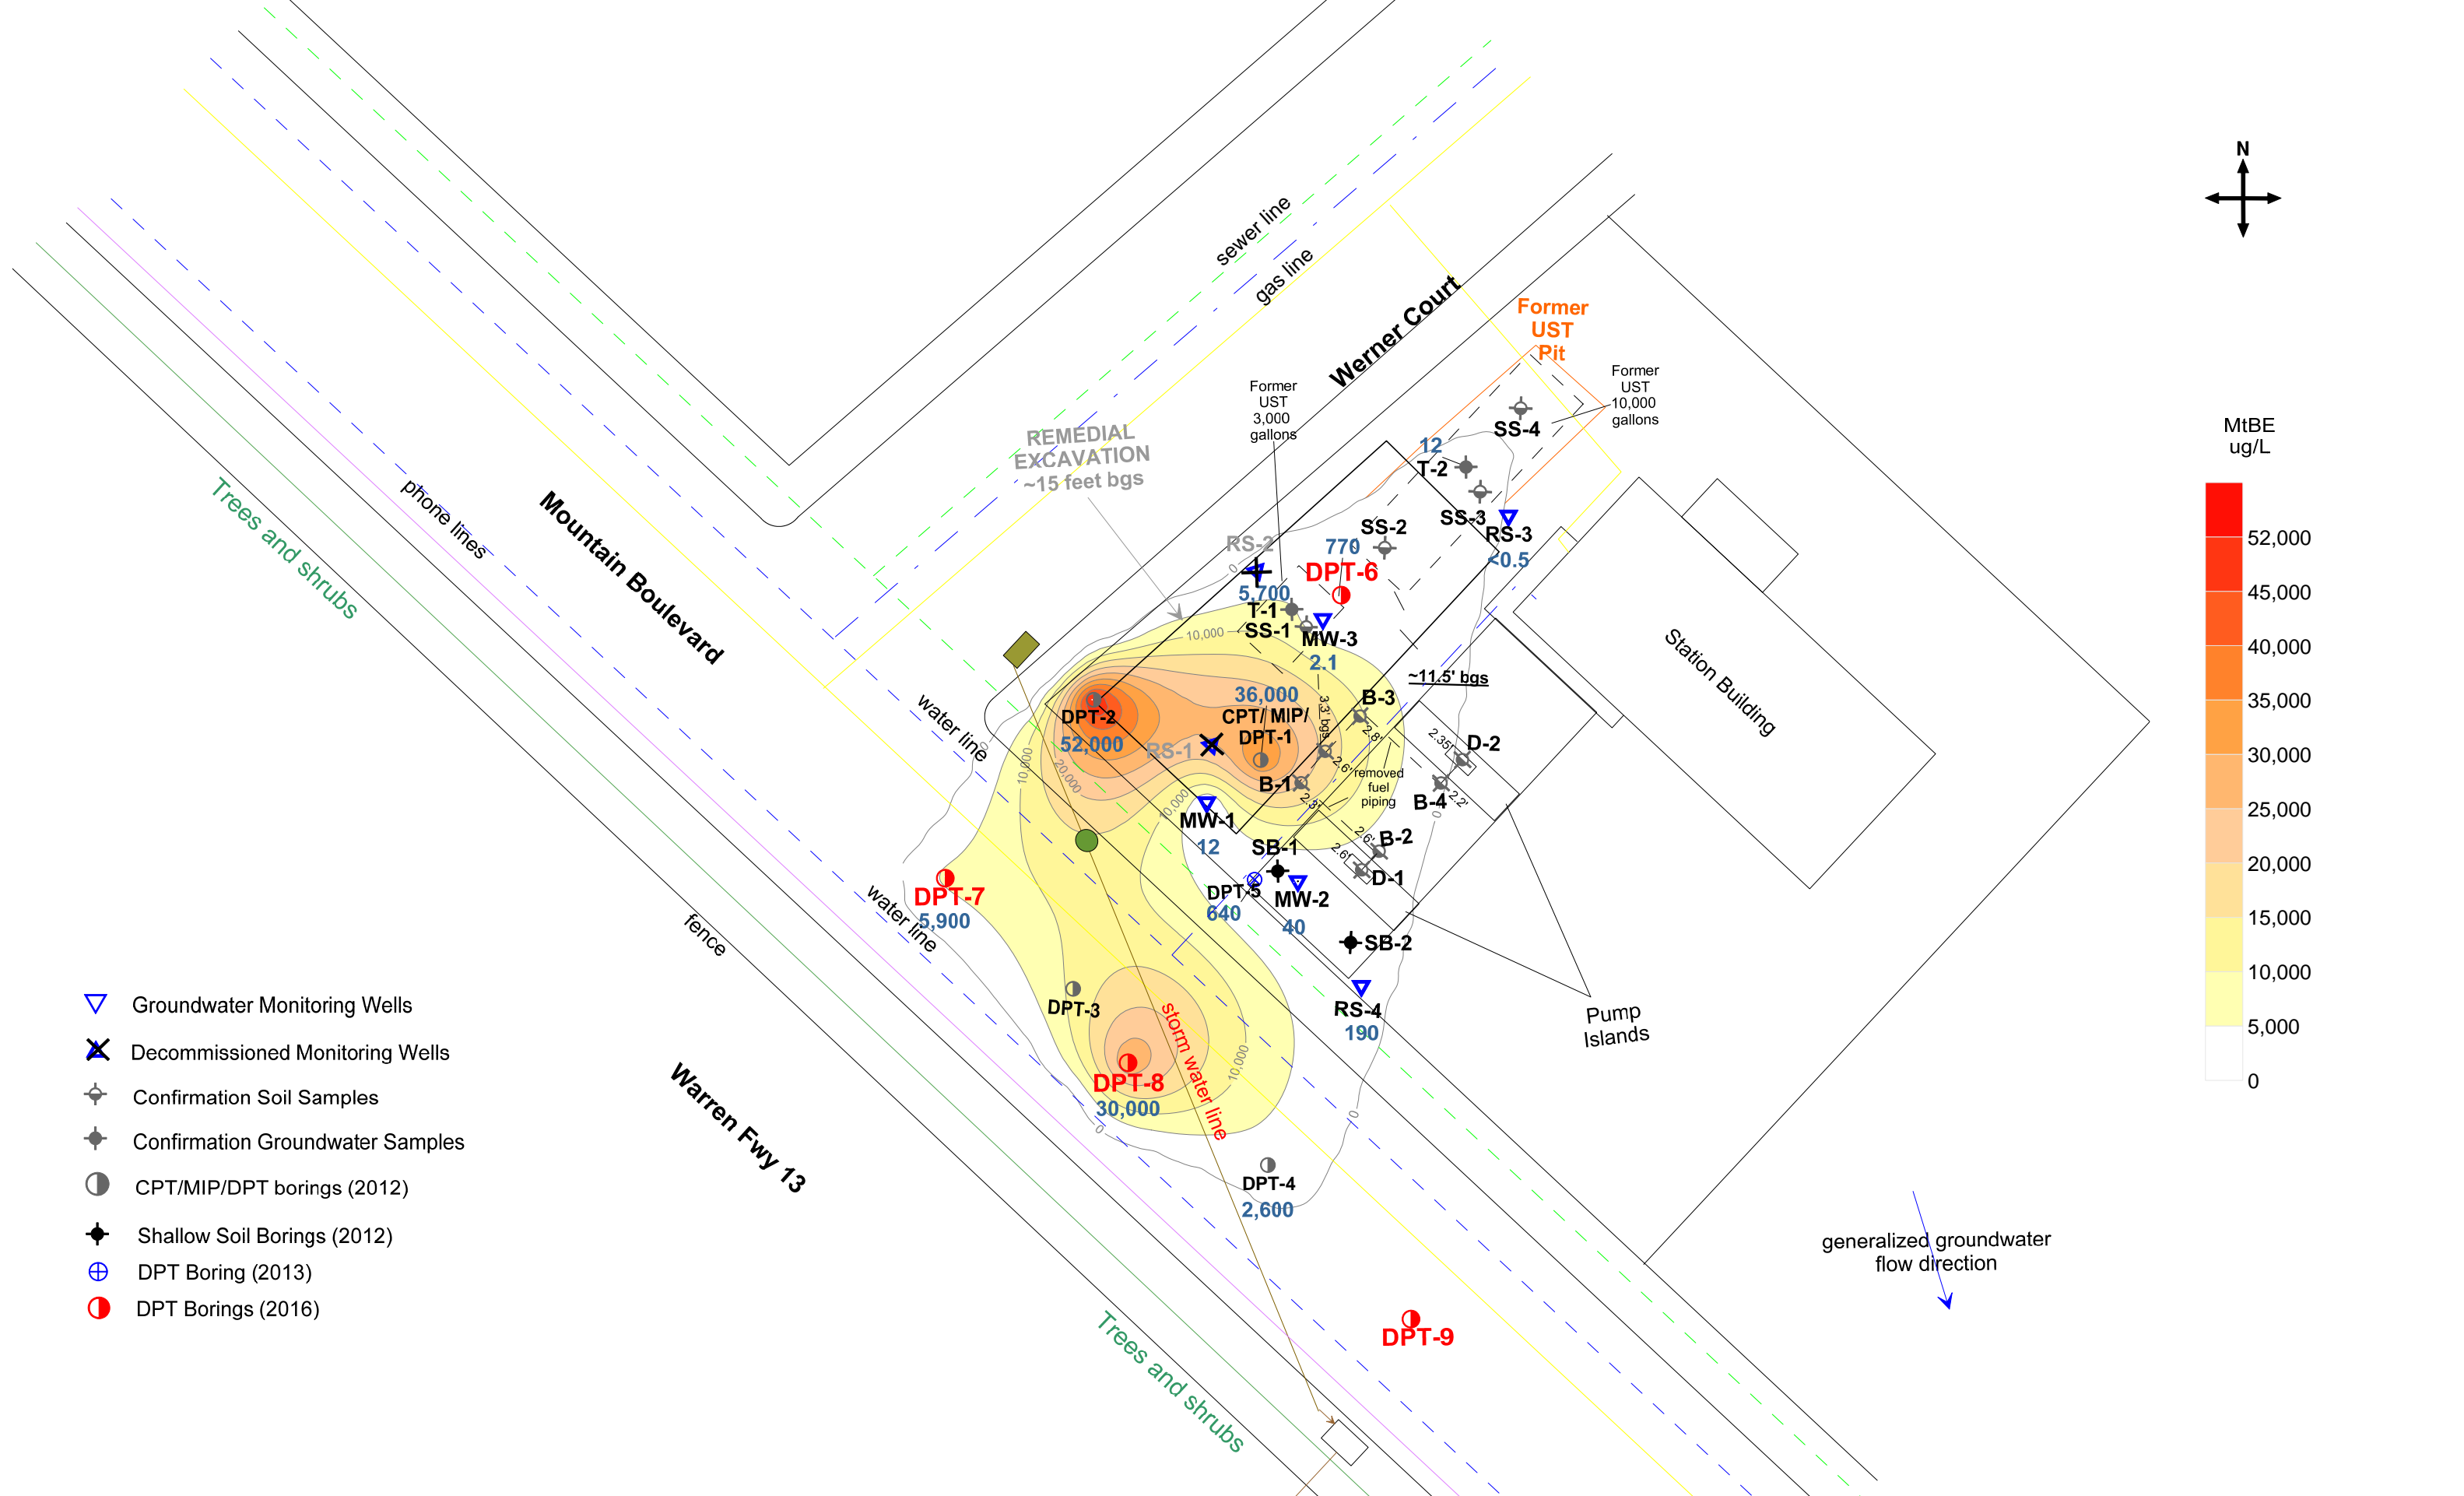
N

sewer line
gas line
Werner Court
Former UST Pit
Former UST 10,000 gallons
Former UST 3,000 gallons
REMEDIAL EXCAVATION ~15 feet bgs
Trees and shrubs
phone lines
Mountain Boulevard
SS-4
12
T-2
SS-3
RS-3
<0.5
SS-2
770
RS-2
DPT-6
5,700
T-1
SS-1
MW-3
2.1
10,000
~11.5' bgs
36,000
CPT/ MIP/ DPT-1
B-3
DPT-2
52,000
RS-1
D-2
B-1
removed fuel piping
B-4
water line
MW-1
12
B-2
SB-1
D-1
DPT-7
5,900
DPT-5
640
MW-2
40
SB-2
water line
fence
DPT-3
RS-4
190
Pump Islands
storm water line
DPT-8
30,000
DPT-4
2,600
Station Building
Warren Fwy 13
Trees and shrubs
DPT-9
generalized groundwater flow direction

MtBE ug/L
52,000
45,000
40,000
35,000
30,000
25,000
20,000
15,000
10,000
5,000
0

Groundwater Monitoring Wells
Decommissioned Monitoring Wells
Confirmation Soil Samples
Confirmation Groundwater Samples
CPT/MIP/DPT borings (2012)
Shallow Soil Borings (2012)
DPT Boring (2013)
DPT Borings (2016)